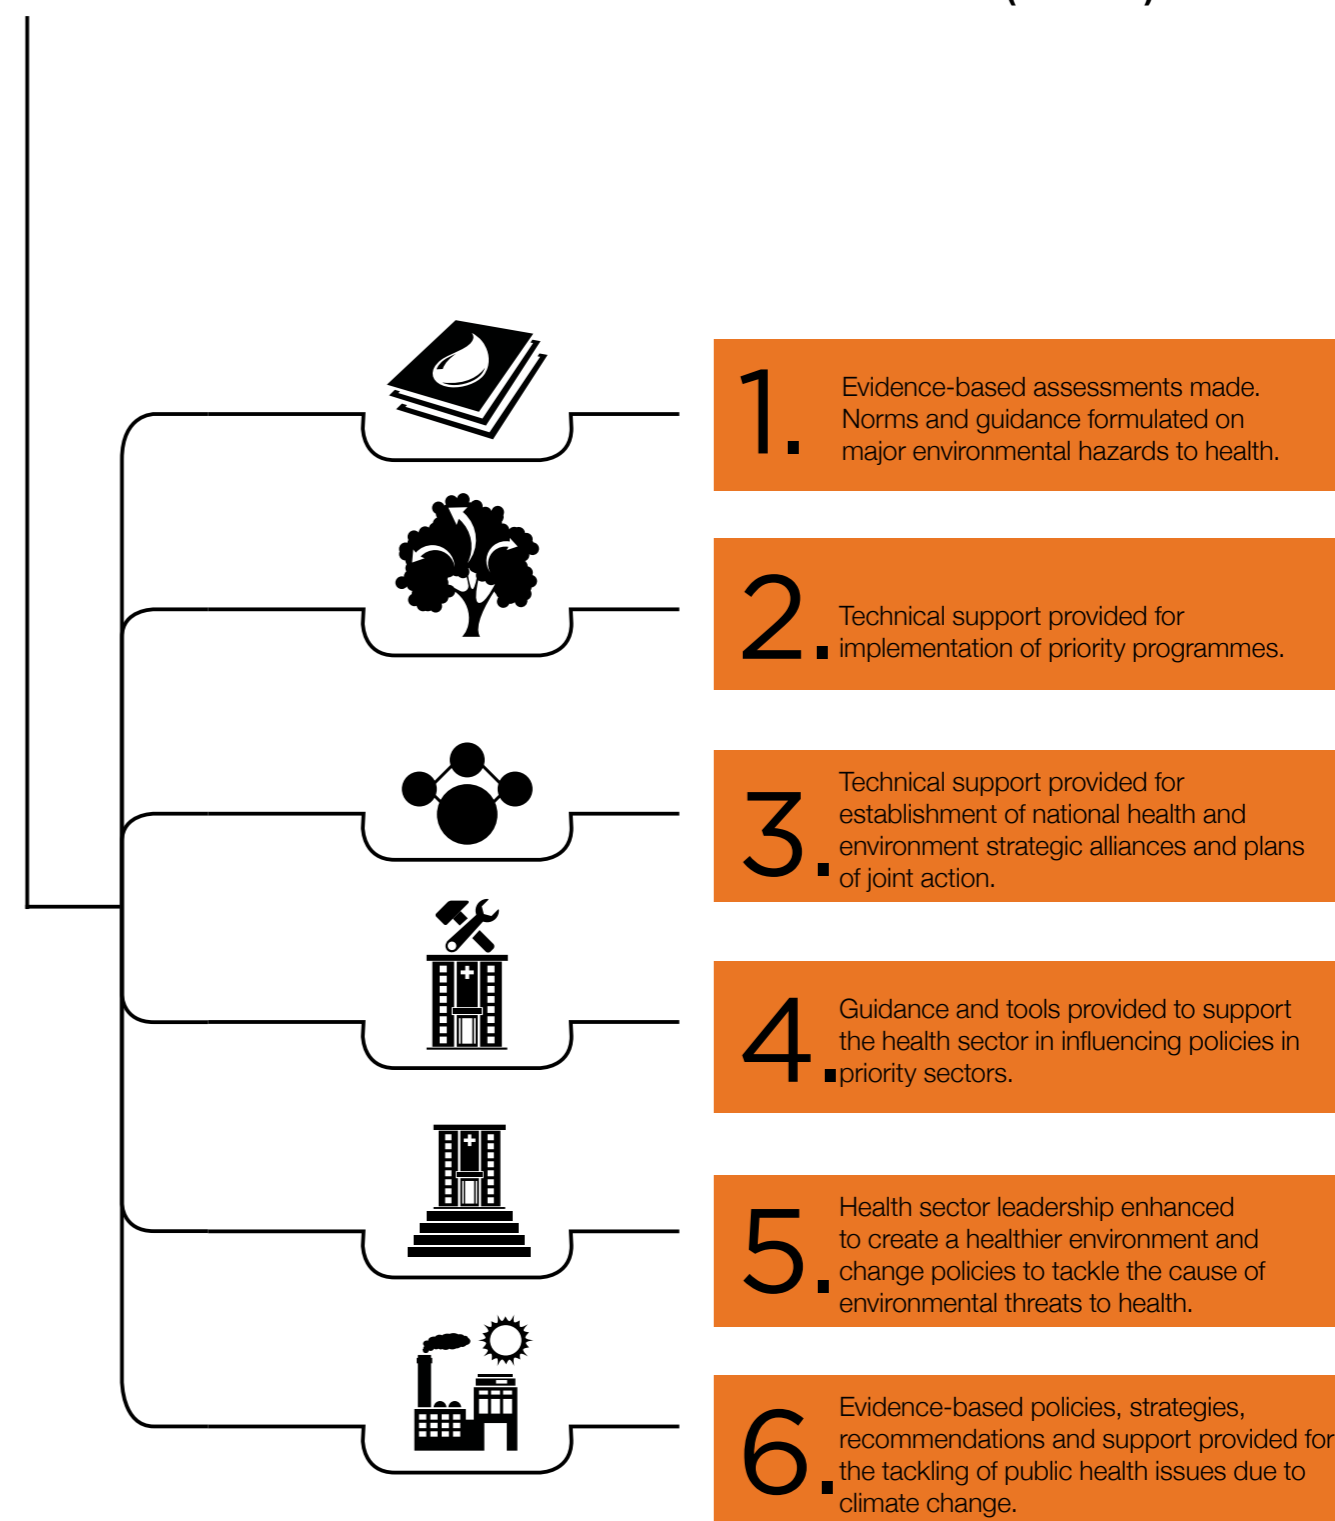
1. Evidence-based assessments made. Norms and guidance formulated on major environmental hazards to health.

2. Technical support provided for implementation of priority programmes.

3. Technical support provided for establishment of national health and environment strategic alliances and plans of joint action.

4. Guidance and tools provided to support the health sector in influencing policies in priority sectors.

5. Health sector leadership enhanced to create a healthier environment and change policies to tackle the cause of environmental threats to health.

6. Evidence-based policies, strategies, recommendations and support provided for the tackling of public health issues due to climate change.